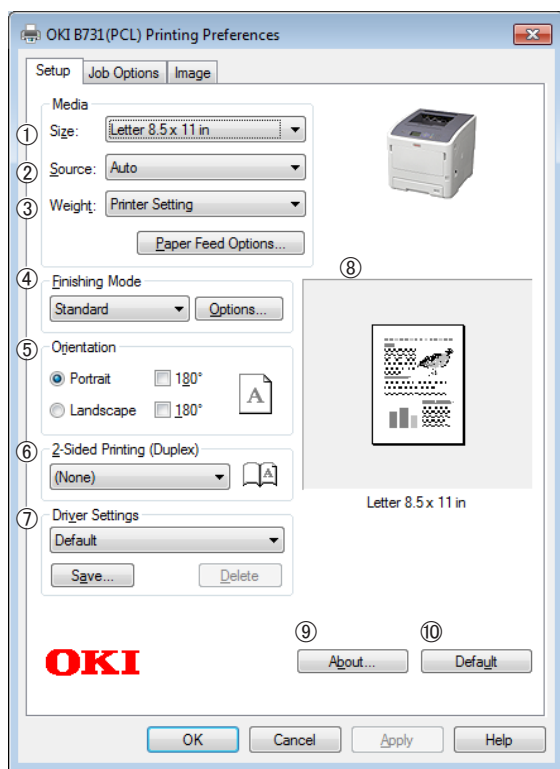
OKI B731(PCL) Printing Preferences

Setup | Job Options | Image

Media
① Size: Letter 8.5 x 11 in
② Source: Auto
③ Weight: Printer Setting
Paper Feed Options...

④ Finishing Mode
Standard
Options...

⑤ Orientation
Portrait 180°
Landscape 180°

⑥ 2-Sided Printing (Duplex)
(None)

⑦ Driver Settings
Default
Save... Delete

⑧
Letter 8.5 x 11 in

OKI

⑨ About...
⑩ Default

OK Cancel Apply Help